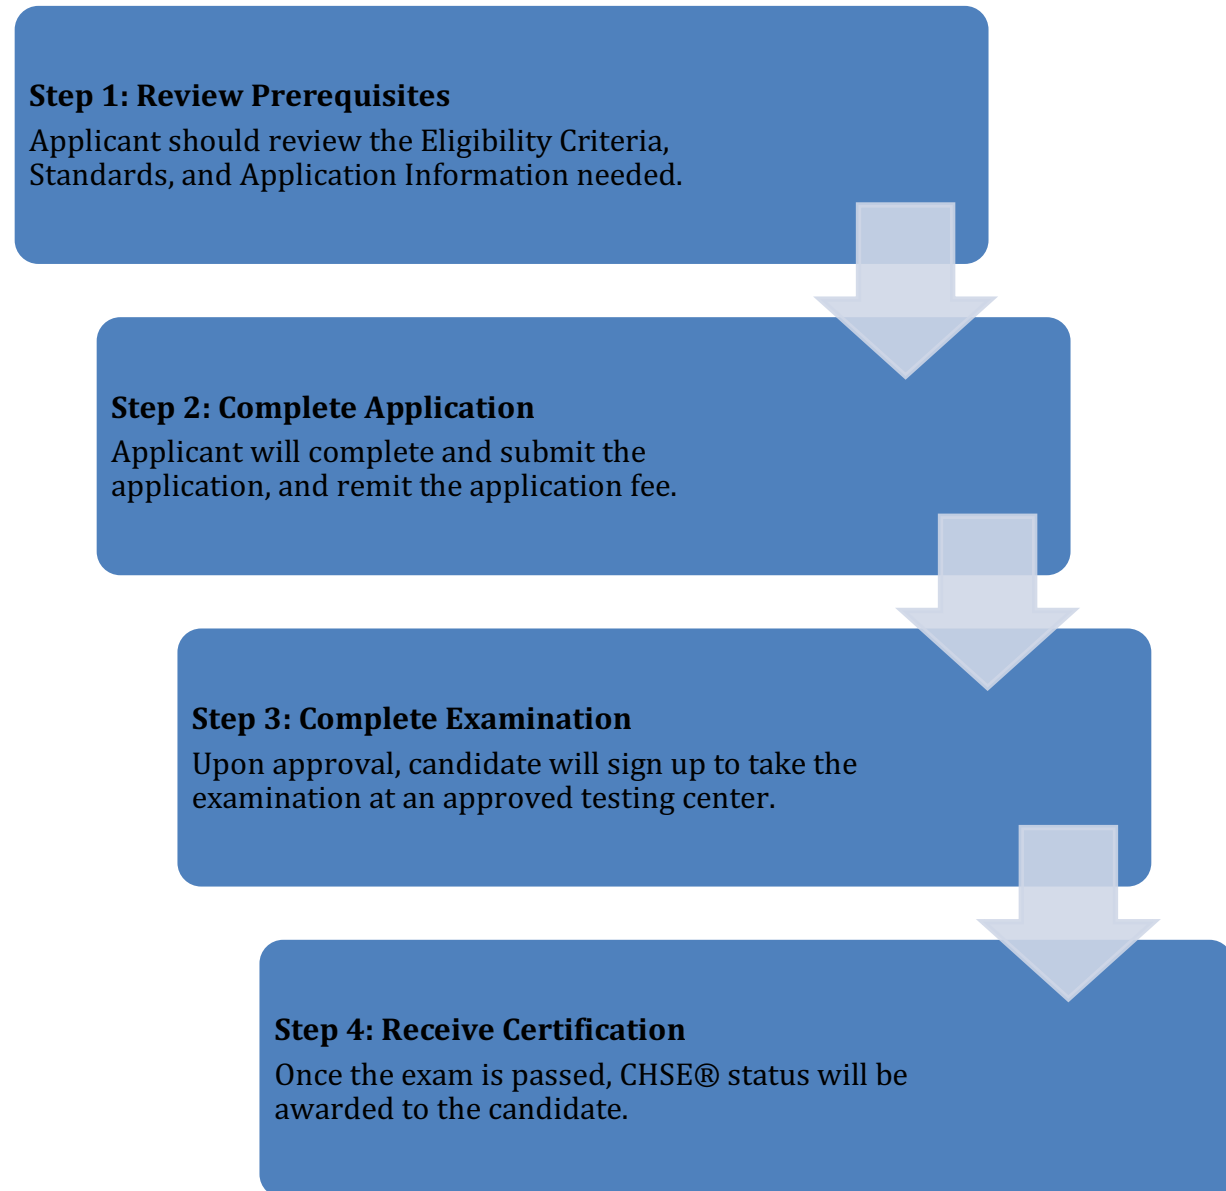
**Step 1: Review Prerequisites**
Applicant should review the Eligibility Criteria, Standards, and Application Information needed.

**Step 2: Complete Application**
Applicant will complete and submit the application, and remit the application fee.

**Step 3: Complete Examination**
Upon approval, candidate will sign up to take the examination at an approved testing center.

**Step 4: Receive Certification**
Once the exam is passed, CHSE® status will be awarded to the candidate.